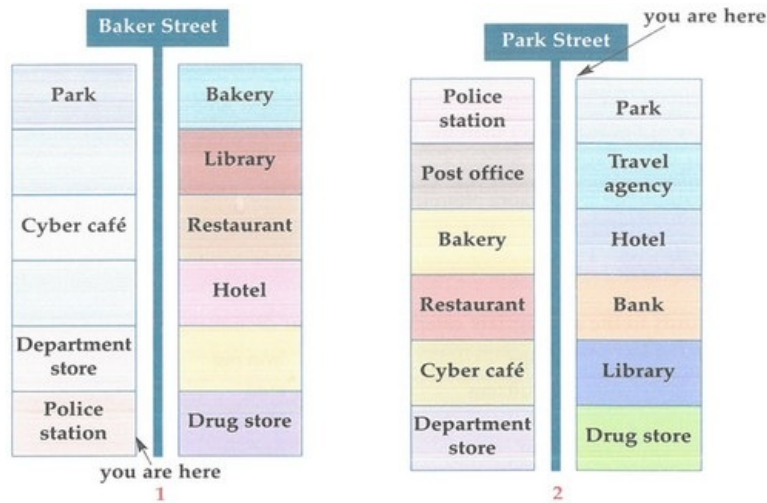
Baker Street

Park

Cyber café

Department store

Police station

Bakery

Library

Restaurant

Hotel

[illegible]

Drug store

you are here

1

Park Street

you are here

Police station

Post office

Bakery

Restaurant

Cyber café

Department store

Park

Travel agency

Hotel

Bank

Library

Drug store

2